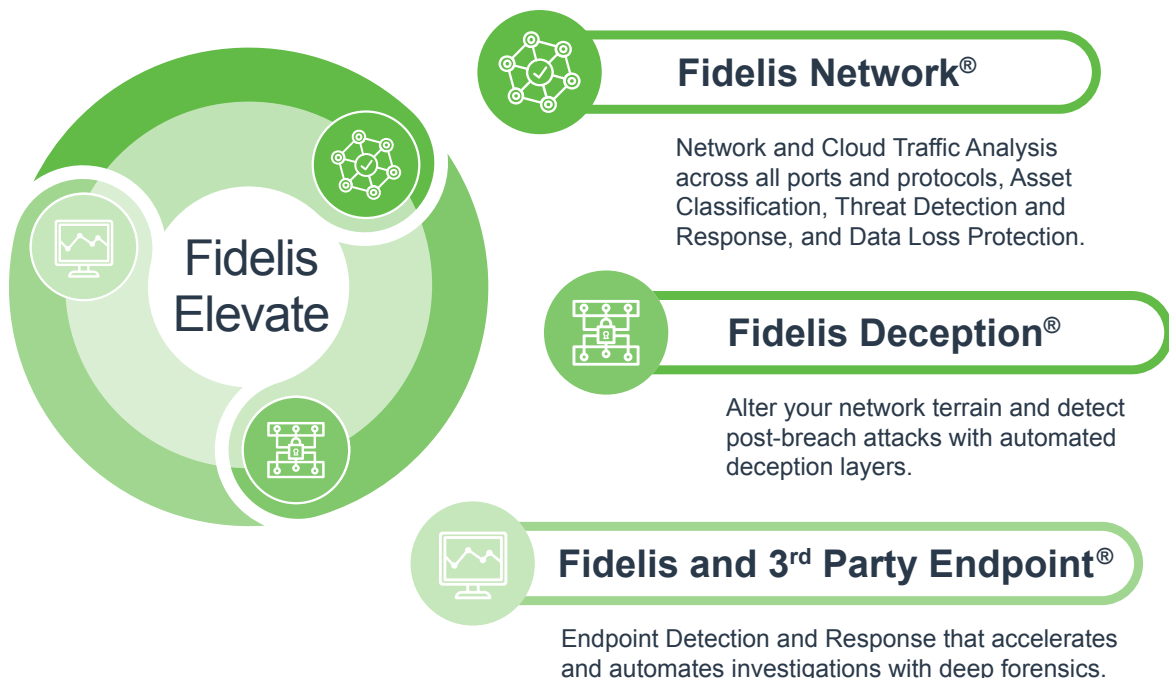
Fidelis Elevate

Fidelis Network®

Network and Cloud Traffic Analysis across all ports and protocols, Asset Classification, Threat Detection and Response, and Data Loss Protection.

Fidelis Deception®

Alter your network terrain and detect post-breach attacks with automated deception layers.

Fidelis and 3$^{rd}$ Party Endpoint®

Endpoint Detection and Response that accelerates and automates investigations with deep forensics.